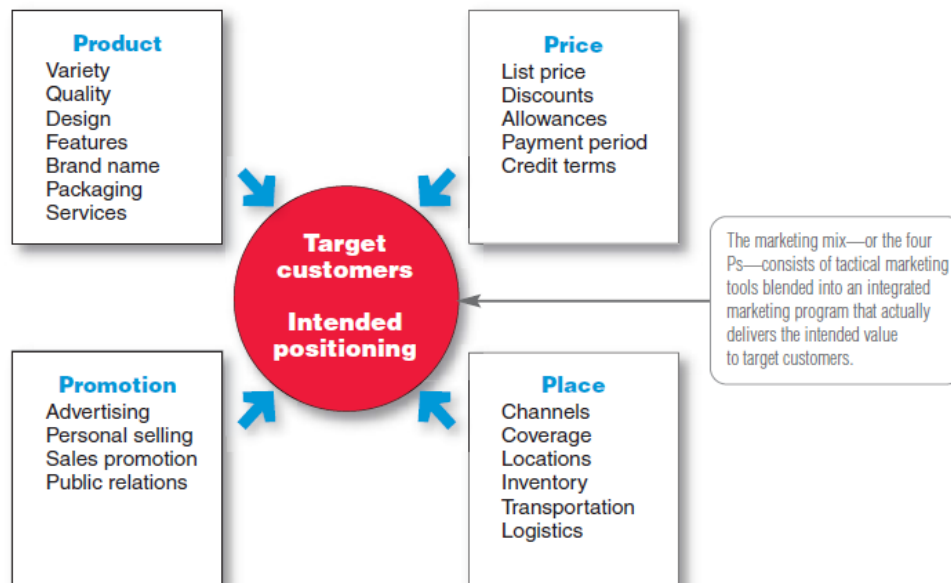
Product
Variety
Quality
Design
Features
Brand name
Packaging
Services

Price
List price
Discounts
Allowances
Payment period
Credit terms

Target customers

Intended positioning

The marketing mix—or the four Ps—consists of tactical marketing tools blended into an integrated marketing program that actually delivers the intended value to target customers.

Promotion
Advertising
Personal selling
Sales promotion
Public relations

Place
Channels
Coverage
Locations
Inventory
Transportation
Logistics